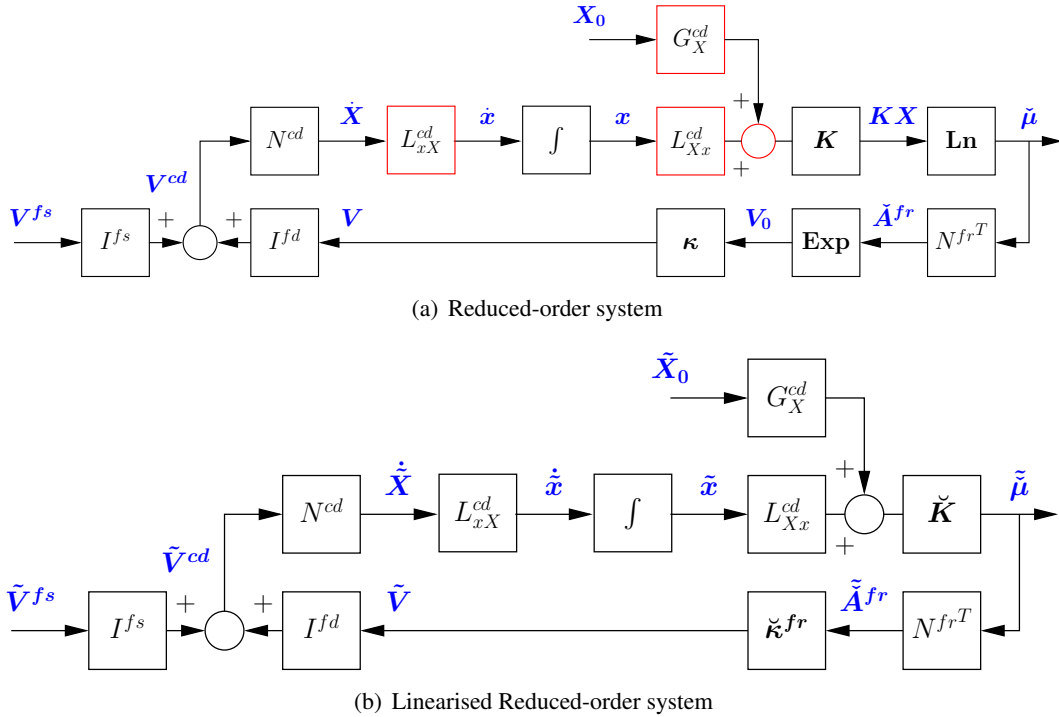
$X_0$

$G_X^{cd}$

$+$

$N^{cd}$

$\dot{X}$

$L_{xX}^{cd}$

$\dot{x}$

$\int$

$x$

$L_{Xx}^{cd}$

$+$

$K$

$KX$

$\mathbf{Ln}$

$\breve{\mu}$

$V^{cd}$

$V^{fs}$

$I^{fs}$

$+$

$+$

$I^{fd}$

$V$

$\kappa$

$V_0$

$\mathbf{Exp}$

$\breve{A}^{fr}$

$N^{fr^T}$

(a) Reduced-order system

$\tilde{X}_0$

$G_X^{cd}$

$+$

$N^{cd}$

$\dot{\tilde{X}}$

$L_{xX}^{cd}$

$\dot{\tilde{x}}$

$\int$

$\tilde{x}$

$L_{Xx}^{cd}$

$+$

$\breve{K}$

$\tilde{\breve{\mu}}$

$\tilde{V}^{cd}$

$\tilde{V}^{fs}$

$I^{fs}$

$+$

$+$

$I^{fd}$

$\tilde{V}$

$\breve{\kappa}^{fr}$

$\tilde{\breve{A}}^{fr}$

$N^{fr^T}$

(b) Linearised Reduced-order system